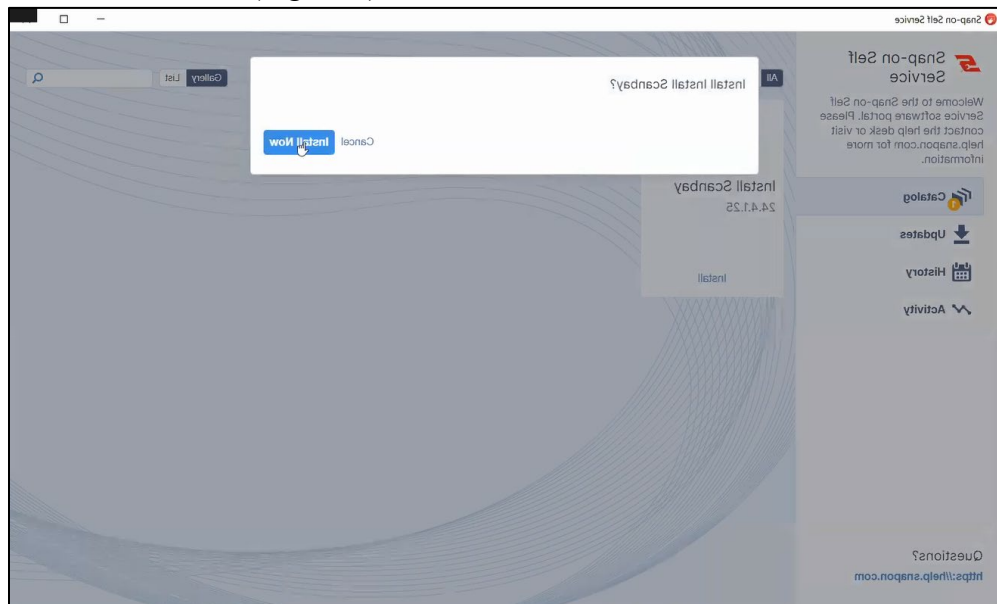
Snap-on Self Service

Snap-on Self Service

Welcome to the Snap-on Self Service software portal. Please contact the help desk or visit help.snapon.com for more information.

Catalog

Updates

History

Activity

Questions?

https://help.snapon.com

All

Gallery List

Install Install Scanbay?

Cancel Install Now

Install Scanbay
24.4.1.25

Install